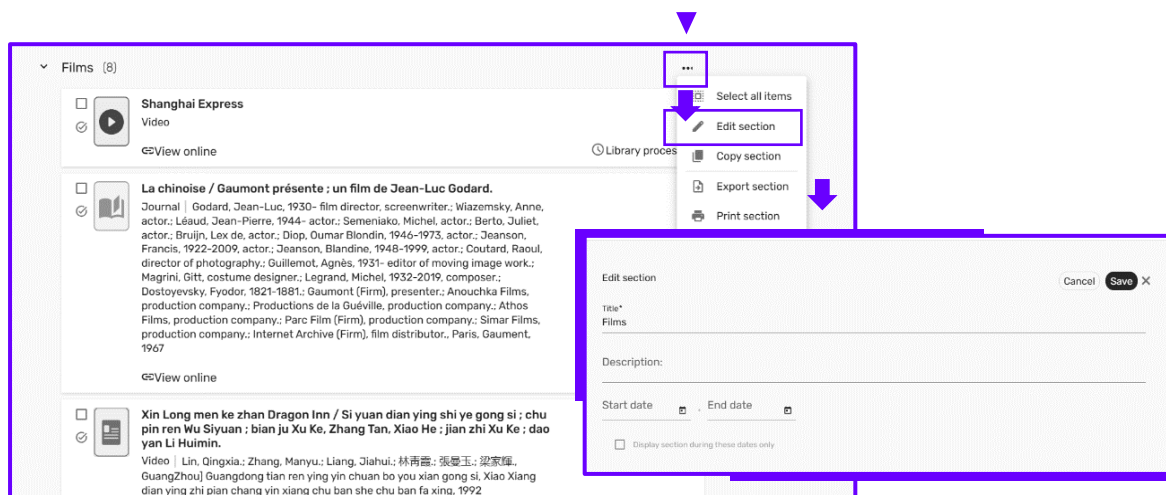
Films (8)

Shanghai Express
Video
View online
Library proces

La chinoise / Gaumont présente ; un film de Jean-Luc Godard.
Journal | Godard, Jean-Luc, 1930- film director, screenwriter.; Wiazemsky, Anne, actor.; Léaud, Jean-Pierre, 1944- actor.; Semeniako, Michel, actor.; Berto, Juliet, actor.; Bruijn, Lex de, actor.; Diop, Oumar Blondin, 1946-1973, actor.; Jeanson, Francis, 1922-2009, actor.; Jeanson, Blandine, 1948-1999, actor.; Coutard, Raoul, director of photography.; Guillemot, Agnès, 1931- editor of moving image work.; Magrini, Gitt, costume designer.; Legrand, Michel, 1932-2019, composer.; Dostoyevsky, Fyodor, 1821-1881.; Gaumont (Firm), presenter.; Anouchka Films, production company.; Productions de la Guéville, production company.; Athos Films, production company.; Parc Film (Firm), production company.; Simar Films, production company.; Internet Archive (Firm), film distributor., Paris, Gaumont, 1967
View online

Xin Long men ke zhan Dragon Inn / Si yuan dian ying shi ye gong si ; chu pin ren Wu Siyuan ; bian ju Xu Ke, Zhang Tan, Xiao He ; jian zhi Xu Ke ; dao yan Li Huimin.
Video | Lin, Qingxia.; Zhang, Manyu.; Liang, Jiahui.; 林青霞.; 張曼玉.; 梁家輝., GuangZhou] Guangdong tian ren ying yin chuan bo you xian gong si, Xiao Xiang dian ying zhi pian chang yin xiang chu ban she chu ban fa xing, 1992

Select all items
Edit section
Copy section
Export section
Print section

Edit section
Cancel Save
Title*
Films
Description:
Start date
End date
Display section during these dates only